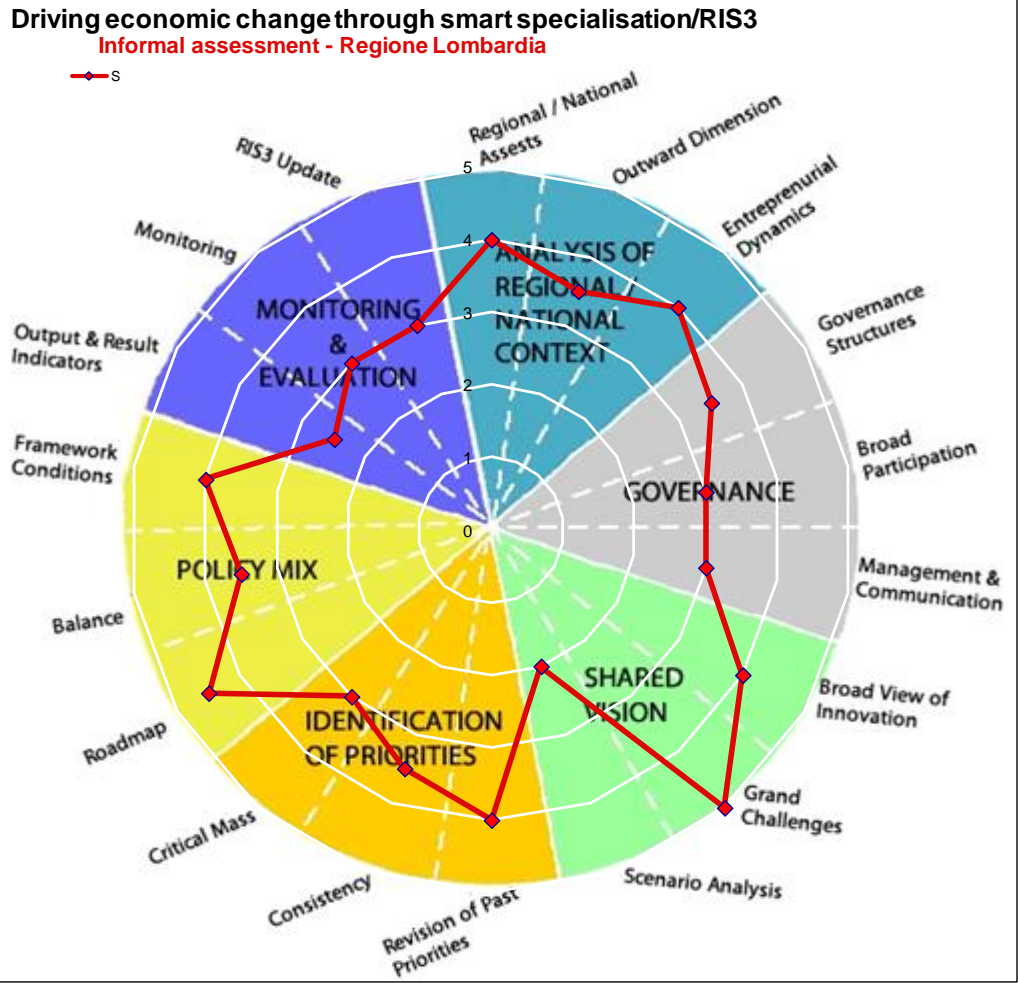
Driving economic change through smart specialisation/RIS3
Informal assessment - Regione Lombardia

s

Regional / National Assests
Outward Dimension
Entreprenurial Dynamics
Governance Structures
Broad Participation
Management & Communication
Broad View of Innovation
Grand Challenges
Scenario Analysis
Revision of Past Priorities
Consistency
Critical Mass
Roadmap
Balance
Framework Conditions
Output & Result Indicators
Monitoring
RIS3 Update

5
4
3
2
1
0

ANALYSIS OF REGIONAL / NATIONAL CONTEXT
GOVERNANCE
SHARED VISION
IDENTIFICATION OF PRIORITIES
POLICY MIX
MONITORING & EVALUATION